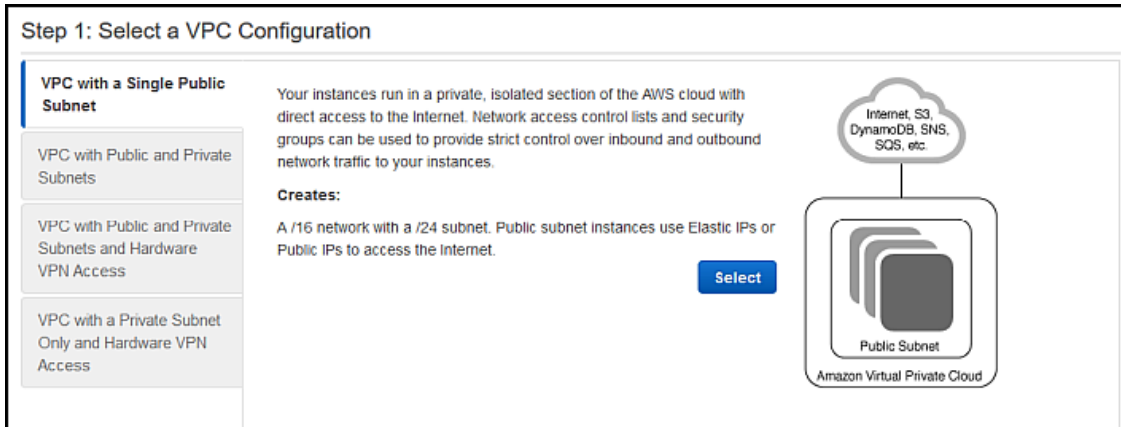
Step 1: Select a VPC Configuration

VPC with a Single Public Subnet

VPC with Public and Private Subnets

VPC with Public and Private Subnets and Hardware VPN Access

VPC with a Private Subnet Only and Hardware VPN Access

Your instances run in a private, isolated section of the AWS cloud with direct access to the Internet. Network access control lists and security groups can be used to provide strict control over inbound and outbound network traffic to your instances.

Creates:

A /16 network with a /24 subnet. Public subnet instances use Elastic IPs or Public IPs to access the Internet.

Select

Internet, S3, DynamoDB, SNS, SQS, etc.

Public Subnet

Amazon Virtual Private Cloud